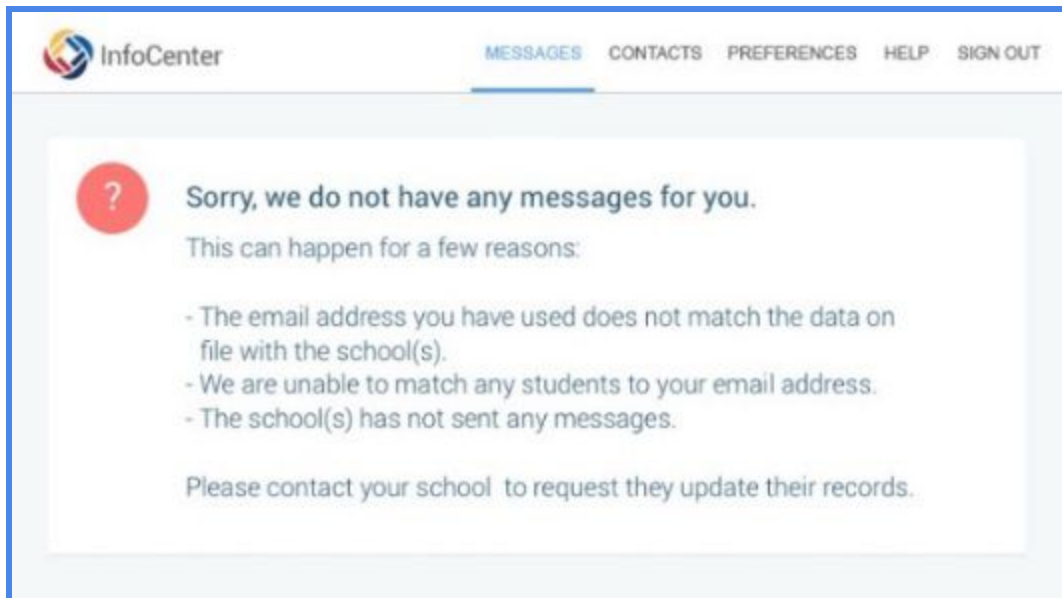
InfoCenter

MESSAGES CONTACTS PREFERENCES HELP SIGN OUT

?

Sorry, we do not have any messages for you.

This can happen for a few reasons:

- The email address you have used does not match the data on file with the school(s).
- We are unable to match any students to your email address.
- The school(s) has not sent any messages.

Please contact your school to request they update their records.